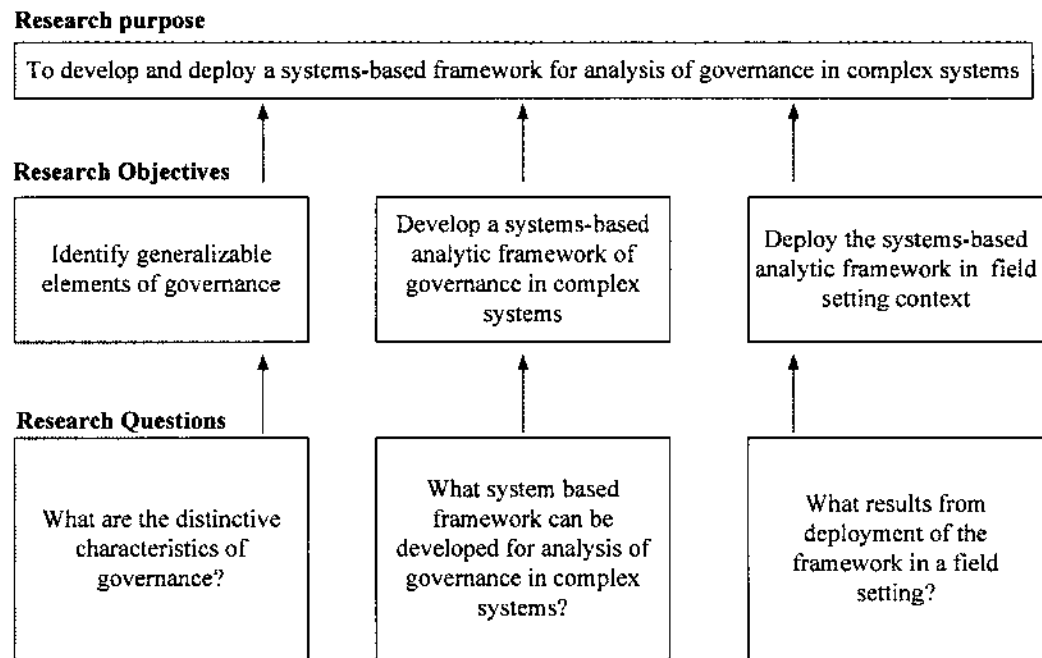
Research purpose

To develop and deploy a systems-based framework for analysis of governance in complex systems

Research Objectives

Identify generalizable elements of governance

Develop a systems-based analytic framework of governance in complex systems

Deploy the systems-based analytic framework in field setting context

Research Questions

What are the distinctive characteristics of governance?

What system based framework can be developed for analysis of governance in complex systems?

What results from deployment of the framework in a field setting?